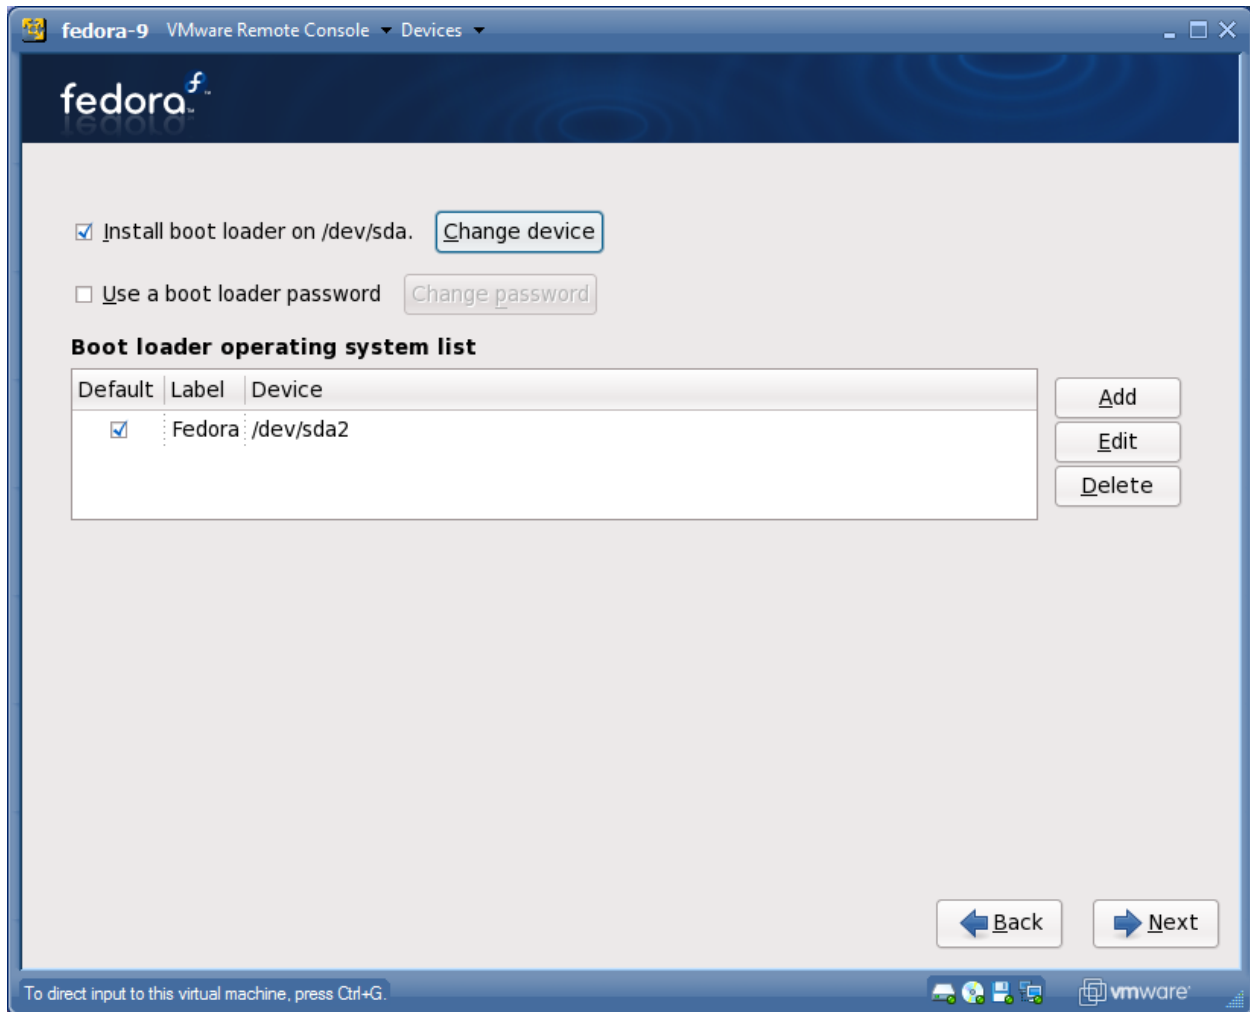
fedora-9 VMware Remote Console Devices

fedora

Install boot loader on /dev/sda. Change device

Use a boot loader password Change password

Boot loader operating system list

| Default | Label | Device |
|---|---|---|
| ☑ | Fedora | /dev/sda2 |

Add
Edit
Delete

Back
Next

To direct input to this virtual machine, press Ctrl+G.

vmware